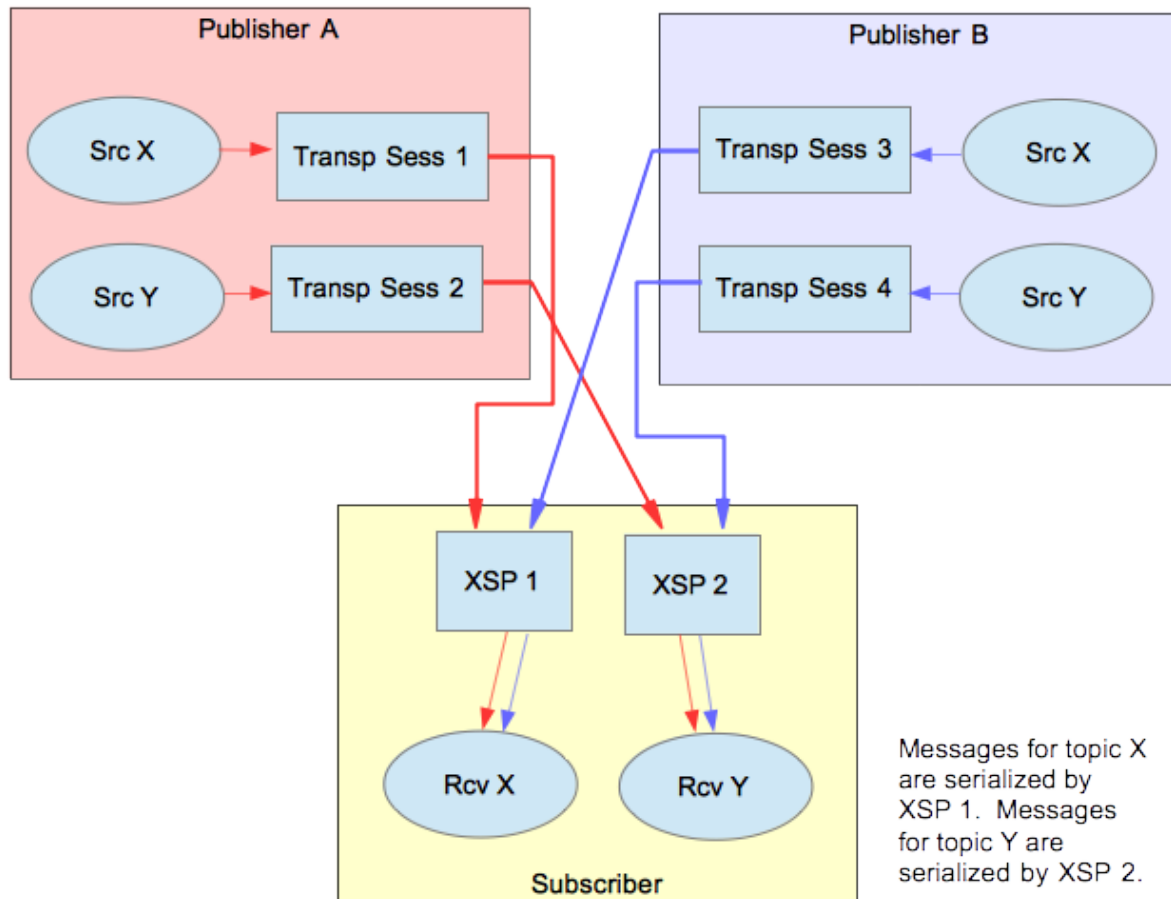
Publisher A

Src X

Transp Sess 1

Src Y

Transp Sess 2

Publisher B

Transp Sess 3

Src X

Transp Sess 4

Src Y

XSP 1

XSP 2

Rcv X

Rcv Y

Subscriber

Messages for topic X are serialized by XSP 1. Messages for topic Y are serialized by XSP 2.